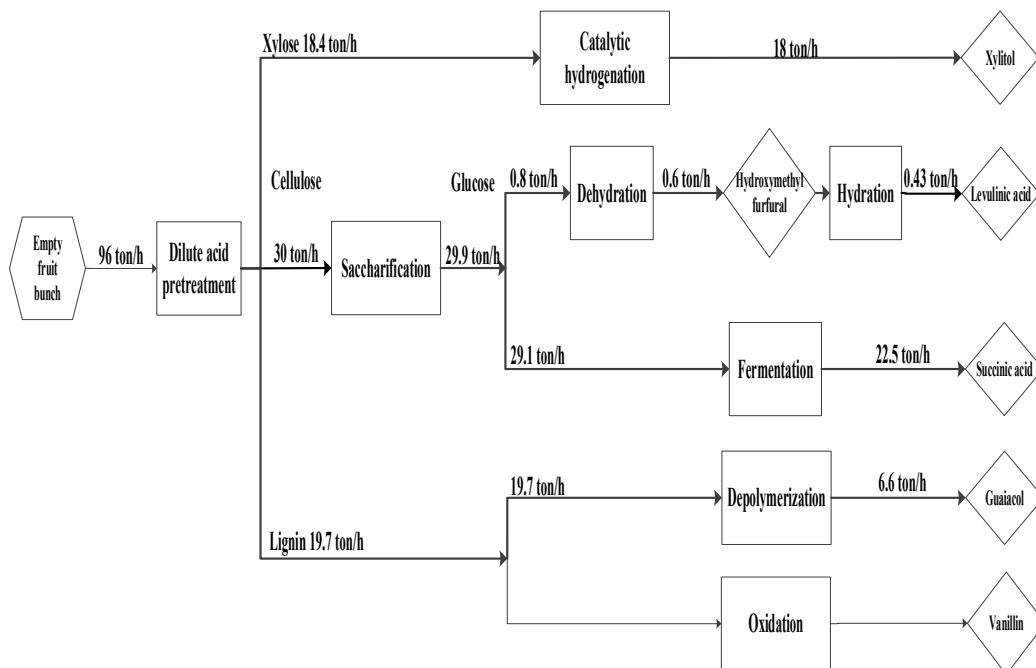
Xylose 18.4 ton/h

Catalytic hydrogenation

18 ton/h

Xylitol

Cellulose

Glucose

0.8 ton/h

Dehydration

0.6 ton/h

Hydroxymethyl furfural

Hydration

0.43 ton/h

Levulinic acid

Empty fruit bunch

96 ton/h

Dilute acid pretreatment

30 ton/h

Saccharification

29.9 ton/h

29.1 ton/h

Fermentation

22.5 ton/h

Succinic acid

19.7 ton/h

Depolymerization

6.6 ton/h

Guaiacol

Lignin 19.7 ton/h

Oxidation

Vanillin